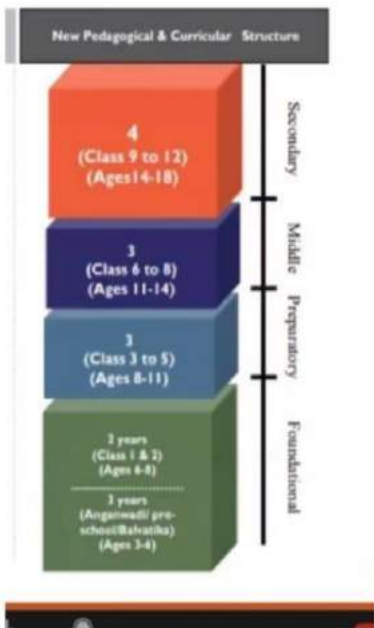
New Pedagogical & Curricular Structure

4
(Class 9 to 12)
(Ages14-18)

Secondary

3
(Class 6 to 8)
(Ages 11-14)

Middle

3
(Class 3 to 5)
(Ages 8-11)

Preparatory

2 years
(Class 1 & 2)
(Ages 6-8)

3 years
(Anganwadi/ pre-school/Balvatika)
(Ages 3-6)

Foundational